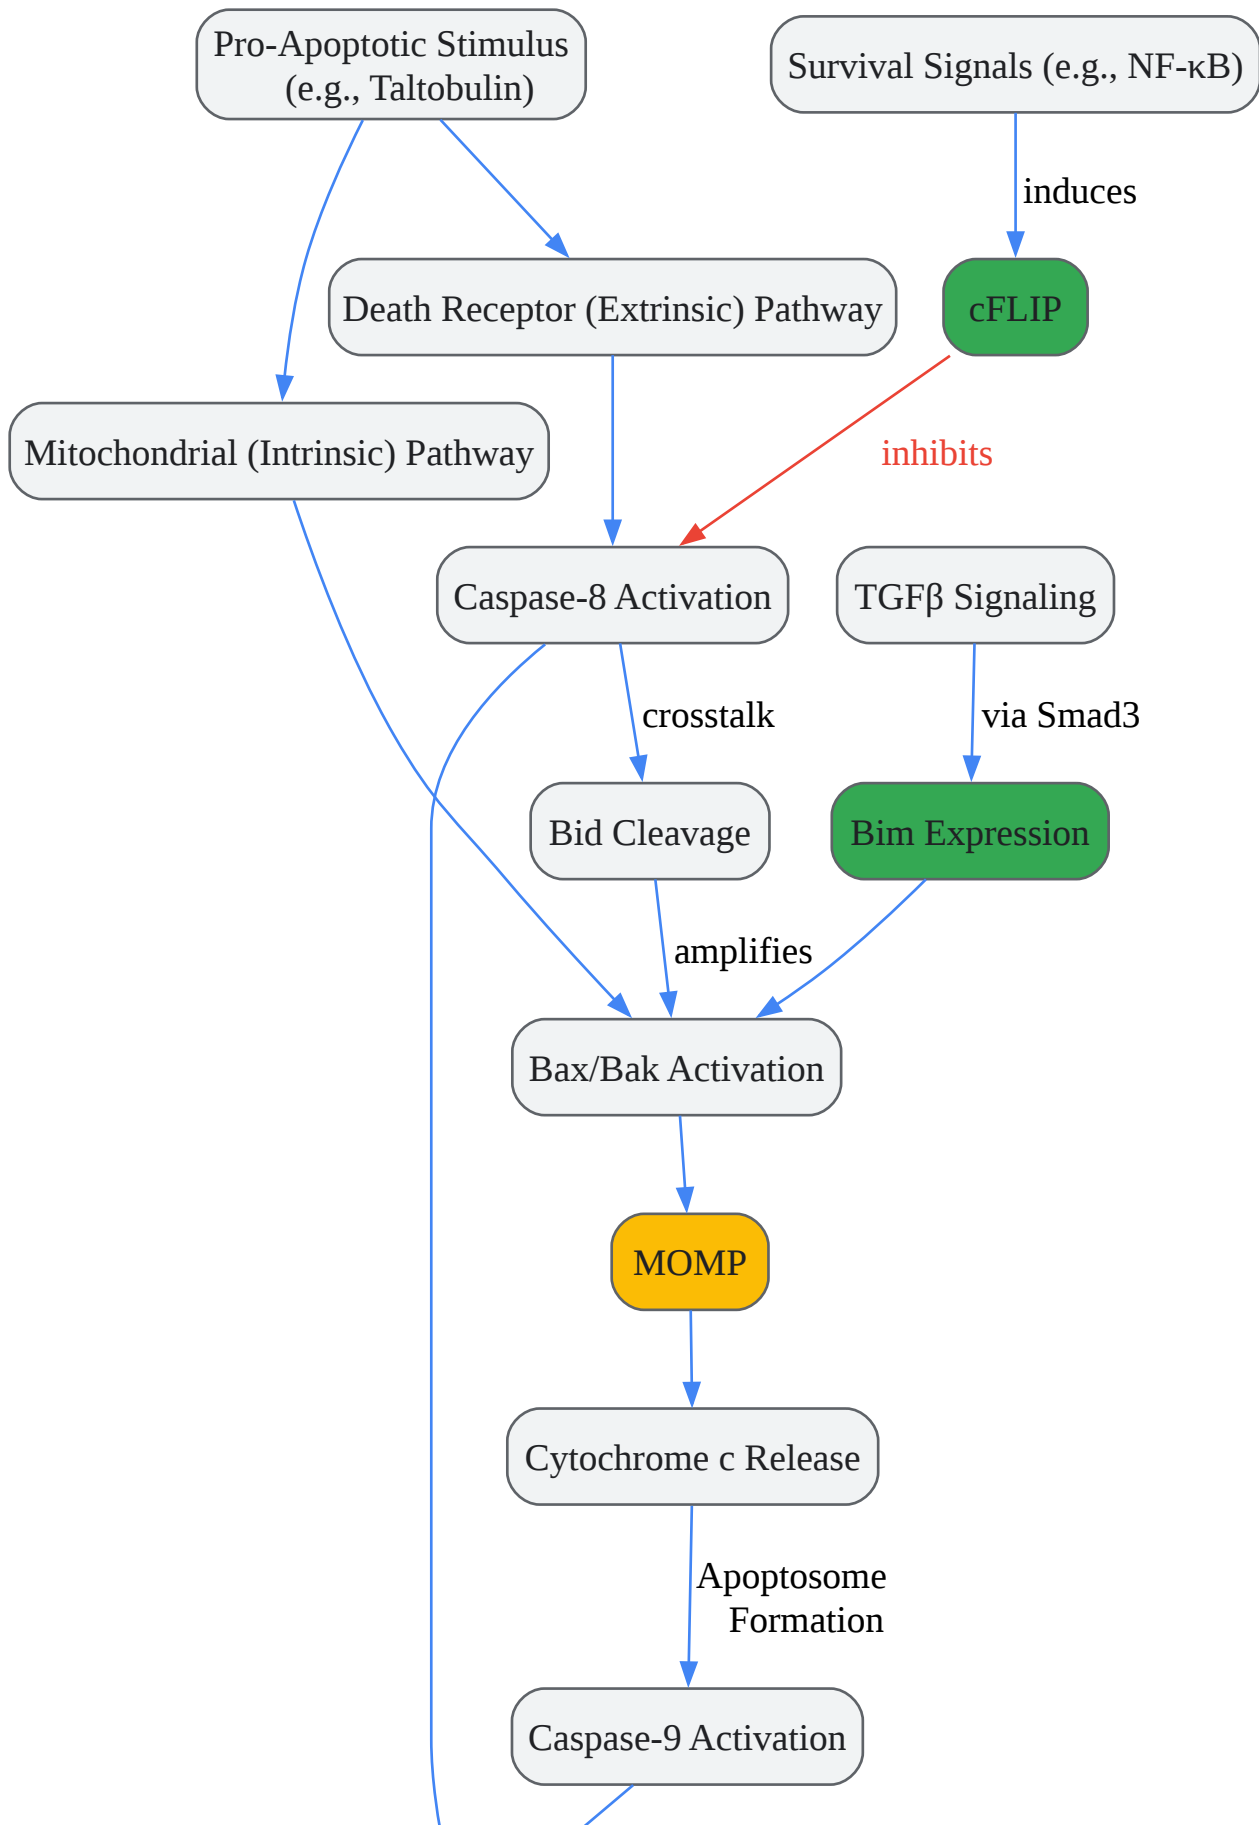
Pro-Apoptotic Stimulus (e.g., Taltobulin)

Survival Signals (e.g., NF-κB)

induces

Death Receptor (Extrinsic) Pathway

cFLIP

Mitochondrial (Intrinsic) Pathway

inhibits

Caspase-8 Activation

TGFβ Signaling

crosstalk

via Smad3

Bid Cleavage

Bim Expression

amplifies

Bax/Bak Activation

MOMP

Cytochrome c Release

Apoptosome Formation

Caspase-9 Activation